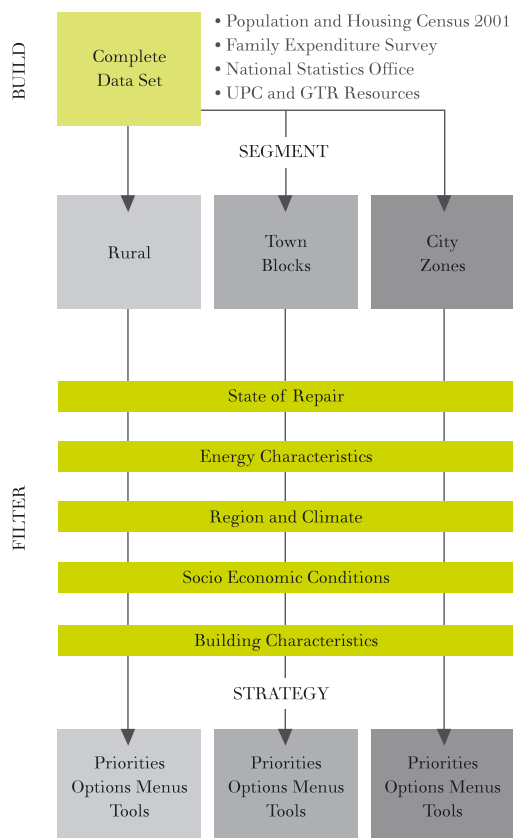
BUILD

Complete Data Set

• Population and Housing Census 2001
• Family Expenditure Survey
• National Statistics Office
• UPC and GTR Resources

SEGMENT

Rural

Town Blocks

City Zones

FILTER

State of Repair

Energy Characteristics

Region and Climate

Socio Economic Conditions

Building Characteristics

STRATEGY

Priorities Options Menus Tools

Priorities Options Menus Tools

Priorities Options Menus Tools